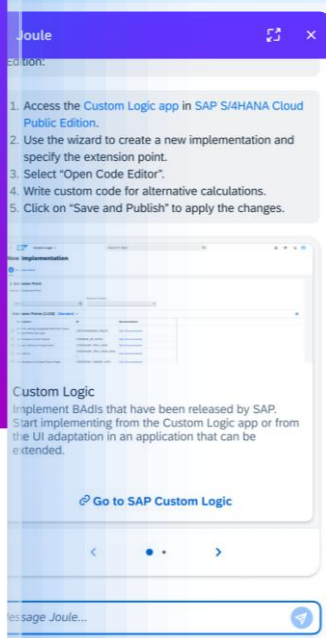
Joule

Edition:

1. Access the Custom Logic app in SAP S/4HANA Cloud Public Edition.
2. Use the wizard to create a new implementation and specify the extension point.
3. Select "Open Code Editor".
4. Write custom code for alternative calculations.
5. Click on "Save and Publish" to apply the changes.

New Implementation

Custom Logic

Implement BAdIs that have been released by SAP. Start implementing from the Custom Logic app or from the UI adaptation in an application that can be extended.

Go to SAP Custom Logic

Message Joule...